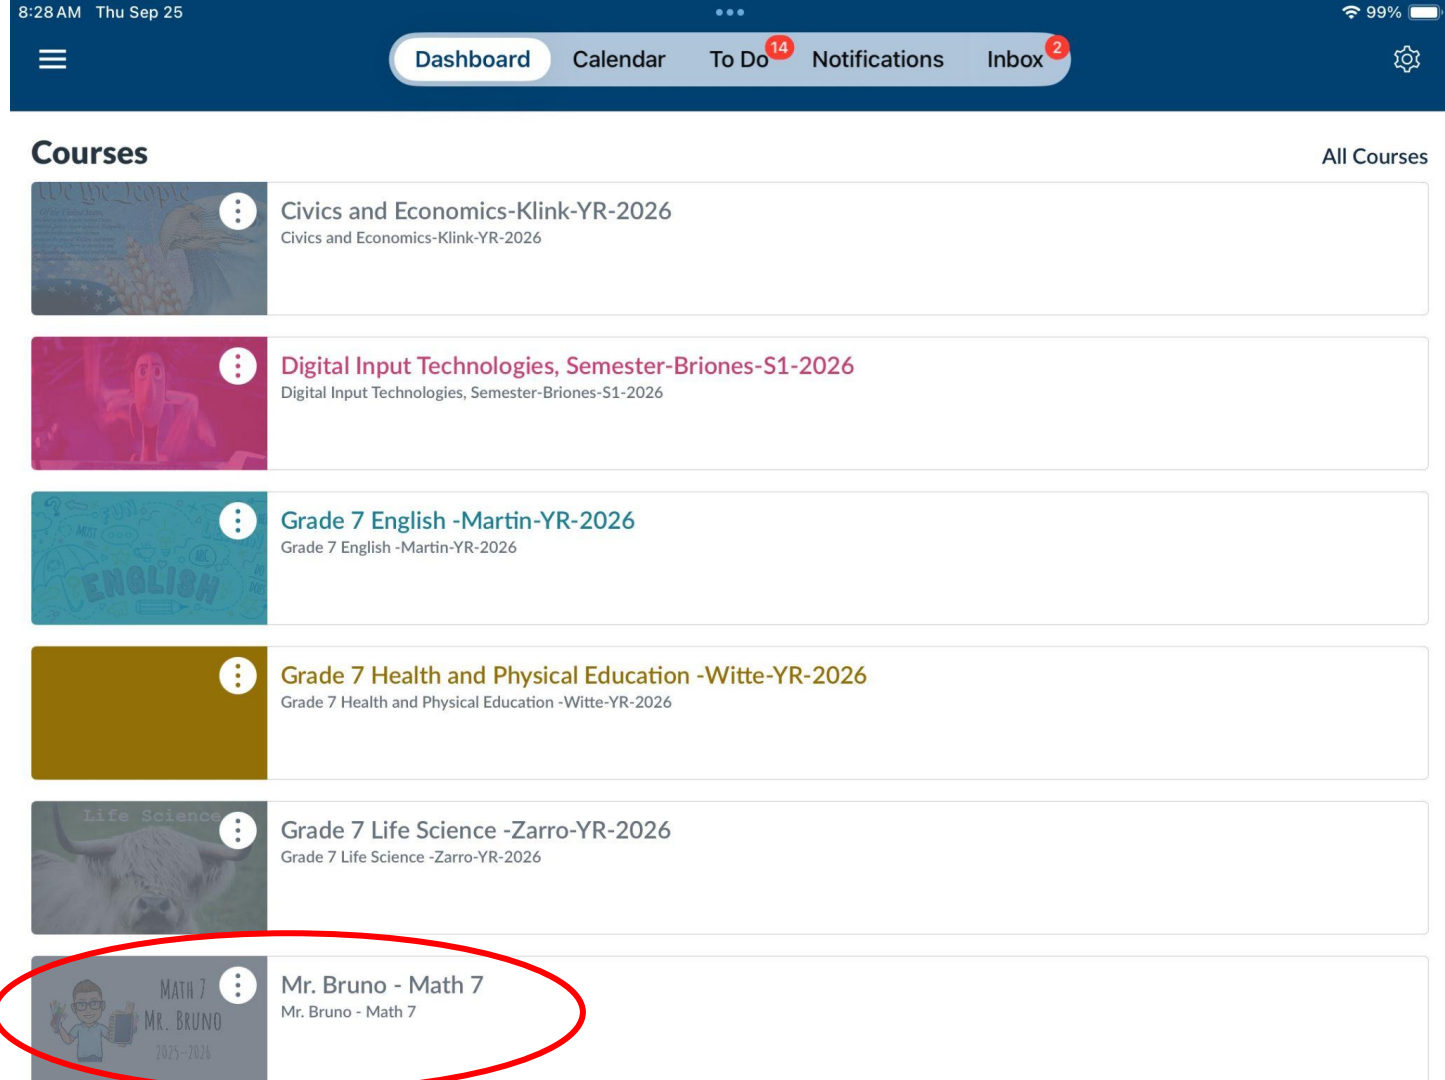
8:28 AM Thu Sep 25
99%

Dashboard Calendar To Do 14 Notifications Inbox 2

Courses
All Courses

We the People

Civics and Economics-Klink-YR-2026
Civics and Economics-Klink-YR-2026

Digital Input Technologies, Semester-Briones-S1-2026
Digital Input Technologies, Semester-Briones-S1-2026

ENGLISH

Grade 7 English -Martin-YR-2026
Grade 7 English -Martin-YR-2026

Grade 7 Health and Physical Education -Witte-YR-2026
Grade 7 Health and Physical Education -Witte-YR-2026

Life Science

Grade 7 Life Science -Zarro-YR-2026
Grade 7 Life Science -Zarro-YR-2026

MATH 7
MR. BRUNO
2025-2026

Mr. Bruno - Math 7
Mr. Bruno - Math 7